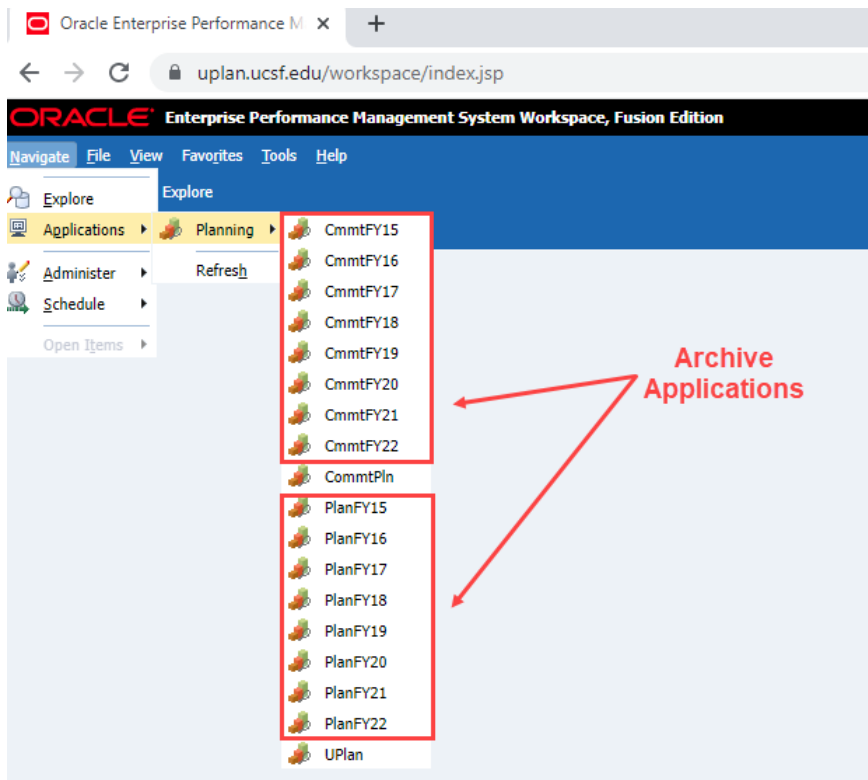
Oracle Enterprise Performance M ×
+
uplan.ucsf.edu/workspace/index.jsp
ORACLE Enterprise Performance Management System Workspace, Fusion Edition
Navigate File View Favorites Tools Help
Explore
Explore
Applications
Planning
Refresh
Administer
Schedule
Open Items
CmmtFY15
CmmtFY16
CmmtFY17
CmmtFY18
CmmtFY19
CmmtFY20
CmmtFY21
CmmtFY22
CommtPln
PlanFY15
PlanFY16
PlanFY17
PlanFY18
PlanFY19
PlanFY20
PlanFY21
PlanFY22
UPlan
Archive Applications